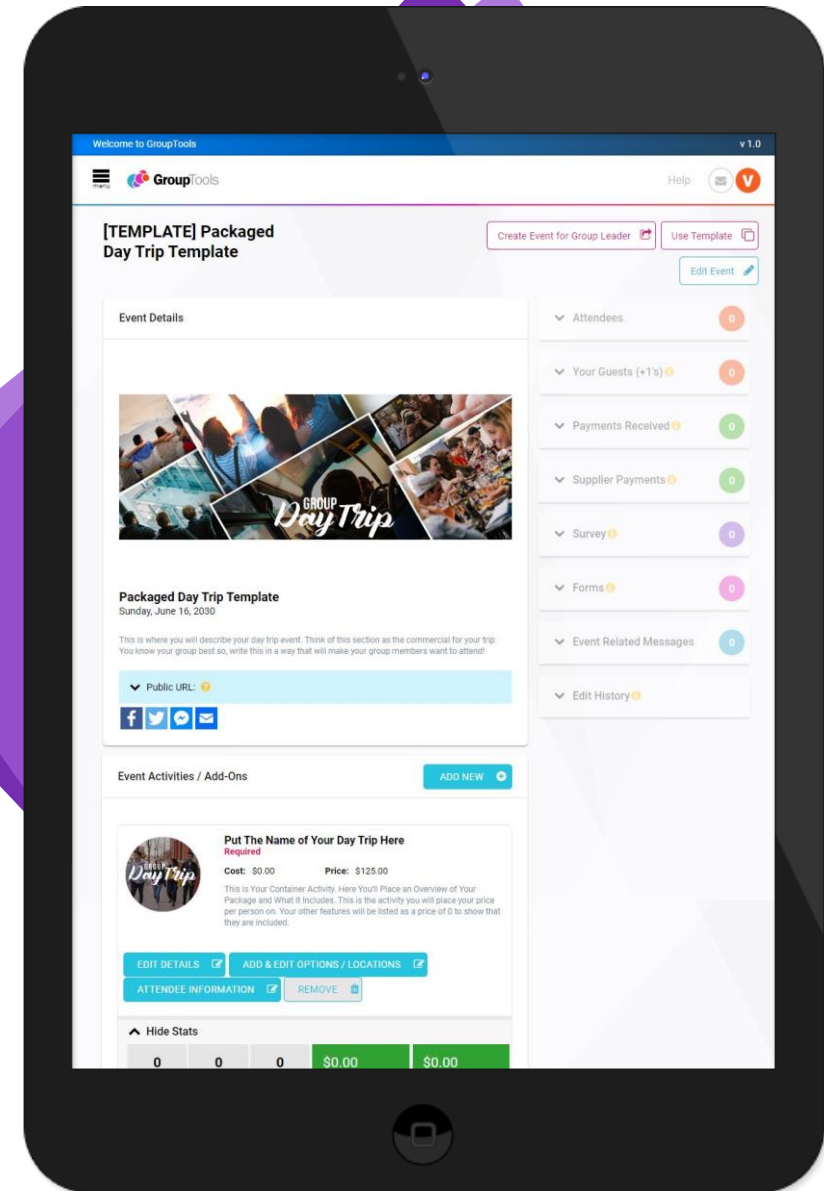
Welcome to GroupTools

v 1.0

menu

GroupTools

Help

V

[TEMPLATE] Packaged Day Trip Template

Create Event for Group Leader

Use Template

Edit Event

Event Details

GROUP Day Trip

Packaged Day Trip Template
Sunday, June 16, 2030

This is where you will describe your day trip event. Think of this section as the commercial for your trip. You know your group best so, write this in a way that will make your group members want to attend!

Public URL:

Event Activities / Add-Ons

ADD NEW

GROUP Day Trip

Put The Name of Your Day Trip Here
Required

Cost: $0.00 Price: $125.00

This is Your Container Activity. Here You'll Place an Overview of Your Package and What it Includes. This is the activity you will place your price per person on. Your other features will be listed as a price of 0 to show that they are included.

EDIT DETAILS

ADD & EDIT OPTIONS / LOCATIONS

ATTENDEE INFORMATION

REMOVE

Hide Stats

| 0 | 0 | 0 | $0.00 | $0.00 |
|---|---|---|---|---|

Attendees 0

Your Guests (+1's) 0

Payments Received 0

Supplier Payments 0

Survey 0

Forms 0

Event Related Messages 0

Edit History